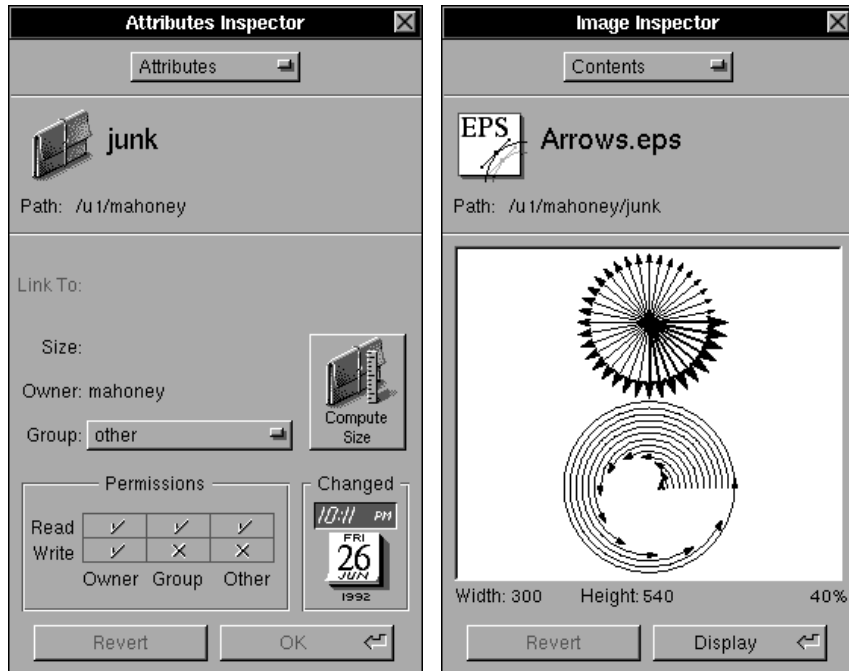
Attributes Inspector

Attributes

junk

Path: /u1/mahoney

Link To:

Size:

Owner: mahoney

Group: other

Compute Size

Permissions

| | | | |
|---|---|---|---|
| Read | ✓ | ✓ | ✓ |
| Write | ✓ | × | × |
| | Owner | Group | Other |

Changed

10:11 PM

FRI 26 JUN

1992

Revert

OK

Image Inspector

Contents

EPS

Arrows.eps

Path: /u1/mahoney/junk

Width: 300 Height: 540 40%

Revert

Display